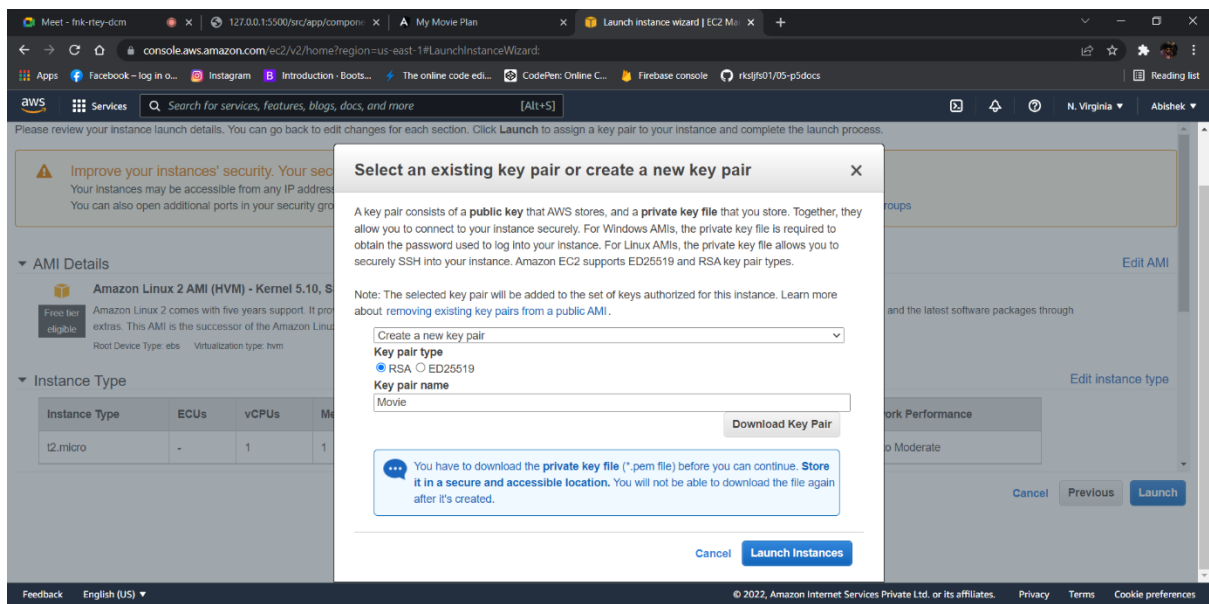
Meet - fnk-rtey-dcm | 127.0.0.1:5500/src/app/compone | A My Movie Plan | Launch instance wizard | EC2 Ma

console.aws.amazon.com/ec2/v2/home?region=us-east-1#LaunchInstanceWizard:

Apps | Facebook – log in o... | Instagram | Introduction · Boots... | The online code edi... | CodePen: Online C... | Firebase console | rksljfs01/05-p5docs | Reading list

aws | Services | Search for services, features, blogs, docs, and more [Alt+S] | N. Virginia ▼ | Abishek ▼

Please review your instance launch details. You can go back to edit changes for each section. Click **Launch** to assign a key pair to your instance and complete the launch process.

Improve your instances' security. Your sec
Your instances may be accessible from any IP address
You can also open additional ports in your security gro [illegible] roups

▾ AMI Details | Edit AMI

Amazon Linux 2 AMI (HVM) - Kernel 5.10, S
Free tier eligible
Amazon Linux 2 comes with five years support. It prov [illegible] and the latest software packages through extras. This AMI is the successor of the Amazon Linu
Root Device Type: ebs Virtualization type: hvm

▾ Instance Type | Edit instance type

| Instance Type | ECUs | vCPUs | Me | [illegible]ork Performance |
|---|---|---|---|---|
| t2.micro | - | 1 | 1 | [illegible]o Moderate |

Cancel | Previous | Launch

Select an existing key pair or create a new key pair ×

A key pair consists of a **public key** that AWS stores, and a **private key file** that you store. Together, they allow you to connect to your instance securely. For Windows AMIs, the private key file is required to obtain the password used to log into your instance. For Linux AMIs, the private key file allows you to securely SSH into your instance. Amazon EC2 supports ED25519 and RSA key pair types.

Note: The selected key pair will be added to the set of keys authorized for this instance. Learn more about removing existing key pairs from a public AMI.

Create a new key pair
**Key pair type**
RSA ED25519
**Key pair name**
Movie
Download Key Pair

You have to download the **private key file** (*.pem file) before you can continue. **Store it in a secure and accessible location.** You will not be able to download the file again after it's created.

Cancel | Launch Instances

Feedback | English (US) ▼ | © 2022, Amazon Internet Services Private Ltd. or its affiliates. | Privacy | Terms | Cookie preferences